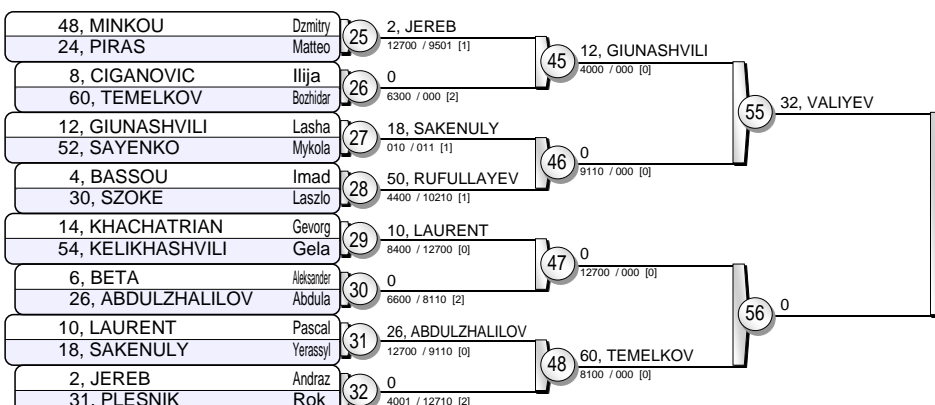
48, MINKOU Dzmitry
24, PIRAS Matteo
25
2, JEREB
12700 / 9501 [1]

8, CIGANOVIC Ilija
60, TEMELKOV Bozhidar
26
0
6300 / 000 [2]

45
12, GIUNASHVILI
4000 / 000 [0]

12, GIUNASHVILI Lasha
52, SAYENKO Mykola
27
18, SAKENULY
010 / 011 [1]

4, BASSOU Imad
30, SZOKE Laszlo
28
50, RUFULLAYEV
4400 / 10210 [1]

46
0
9110 / 000 [0]

55
32, VALIYEV

14, KHACHATRIAN Gevorg
54, KELIKHASHVILI Gela
29
10, LAURENT
8400 / 12700 [0]

6, BETA Aleksander
26, ABDULZHALILOV Abdula
30
0
6600 / 8110 [2]

47
0
12700 / 000 [0]

10, LAURENT Pascal
18, SAKENULY Yerassyl
31
26, ABDULZHALILOV
12700 / 9110 [0]

2, JEREB Andraz
31, PLESNIK Rok
32
0
4001 / 12710 [2]

48
60, TEMELKOV
8100 / 000 [0]

56
0